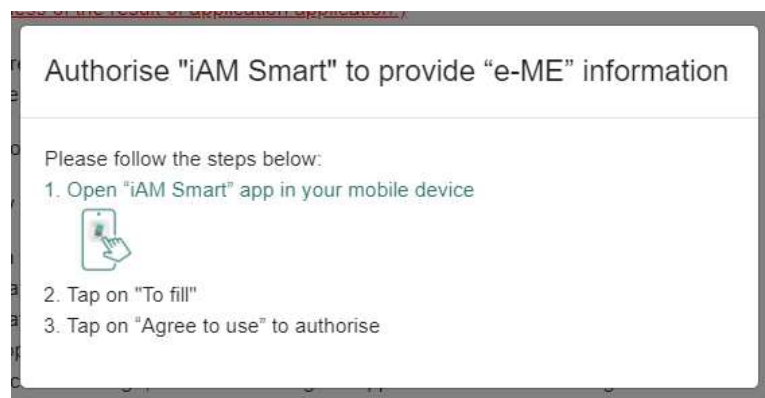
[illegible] of the result of application application.)

Authorise "iAM Smart" to provide “e-ME” information

Please follow the steps below:
1. Open “iAM Smart” app in your mobile device

2. Tap on "To fill"
3. Tap on “Agree to use” to authorise